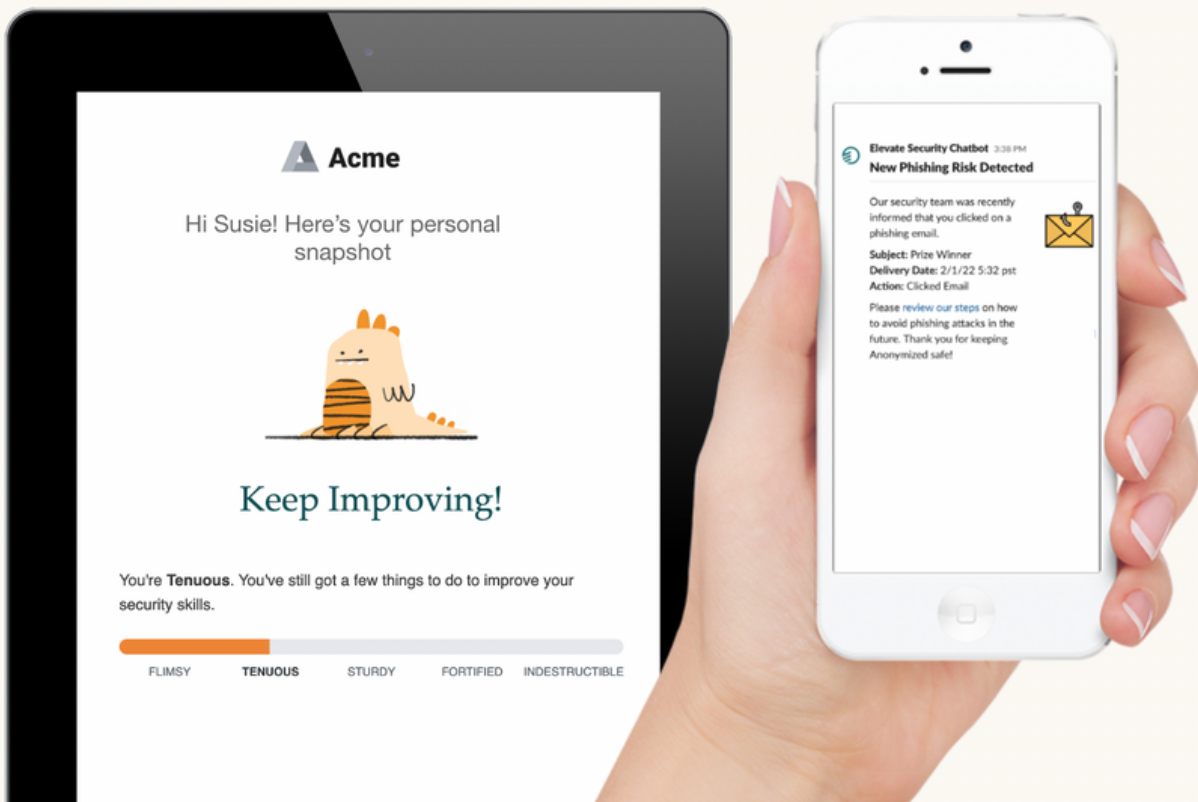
Acme

Hi Susie! Here's your personal snapshot

Keep Improving!

You're **Tenuous**. You've still got a few things to do to improve your security skills.

FLIMSY TENUOUS STURDY FORTIFIED INDESTRUCTIBLE

Elevate Security Chatbot 3:36 PM
New Phishing Risk Detected

Our security team was recently informed that you clicked on a phishing email.

**Subject:** Prize Winner
**Delivery Date:** 2/1/22 5:32 pst
**Action:** Clicked Email

Please review our steps on how to avoid phishing attacks in the future. Thank you for keeping Anonymized safe!